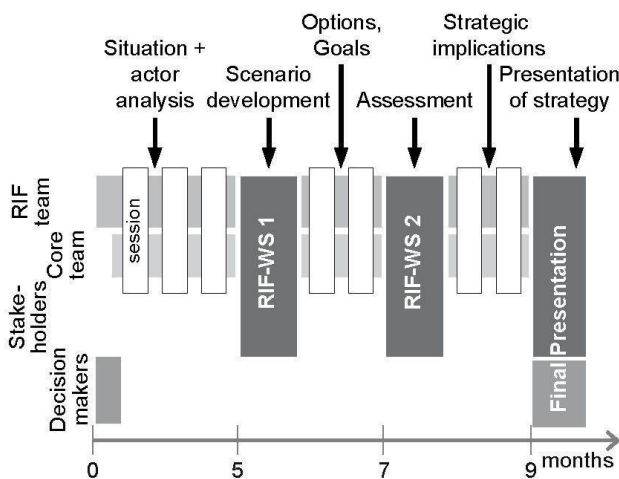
Situation + actor analysis

Scenario development

Options, Goals

Assessment

Strategic implications

Presentation of strategy

RIF team

Core team

Stake-holders

Decision makers

session

RIF-WS 1

RIF-WS 2

Final Presentation

0

5

7

9

months